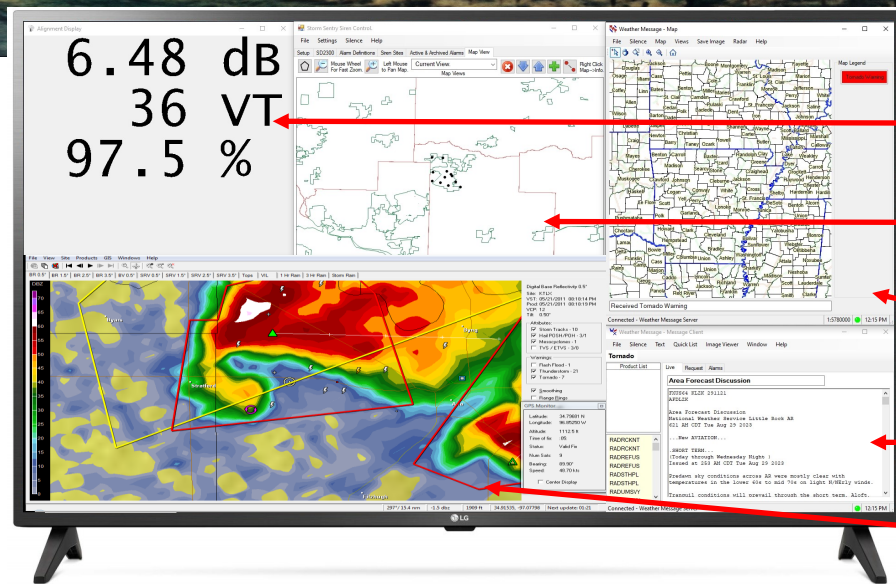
Alignment Display

6.48 dB
36 VT
97.5 %

Storm Sentry Siren Control

File Settings Silence Help

Setup SD2300 Alarm Definitions Siren Sites Active & Archived Alarms Map View

Mouse Wheel For Fast Zoom

Left Mouse to Pan Map

Current View

Map Views

Right Click Map - Info

Weather Message - Map

File Silence Map Views Save Image Radar Help

Map Legend

Received Tornado Warning

1:5780000

12:15 PM

Connected - Weather Message Server

Weather Message - Message Client

File Silence Text Quick List Image Viewer Window Help

Tornado

Product List

Live Request Alarms

Area Forecast Discussion

FXUS64 KLZK 291121
AFDLZK

Area Forecast Discussion
National Weather Service Little Rock AR
621 AM CDT Tue Aug 29 2023

...New AVIATION...

.SHORT TERM...
(Today through Wednesday Night )
Issued at 253 AM CDT Tue Aug 29 2023

Cloudy sky conditions across AR were mostly clear with temperatures in the lower 60s to mid 70s on light N/NEly winds.

Tranquil conditions will prevail through the short term. Aloft.

RADRCKNT
RADRCKNT
RADREFUS
RADREFUS
RADSTHPL
RADSTHPL
RADUMSVY

Connected - Weather Message Server

12:15 PM

File View Site Products GIS Windows Help

BR 0.5° BR 1.5° BR 2.5° BR 3.5° BV 0.5° SRV 0.5° SRV 1.5° SRV 2.5° SRV 3.5° Tops VIL 1 Hr Rain 3 Hr Rain Storm Rain

Digital Base Reflectivity 0.5°

Attributes:
Storm Tracks - 10
Hail POSH/POH - 3/1
Mesocyclones - 1
TVS / ETVS - 3/0

Warnings:
Flash Flood - 1
Thunderstorm - 21
Tornado - 7

Smoothing
Range Rings

GPS Monitor

Latitude: 34.79601 N
Longitude: 96.85250 W
Altitude: 1112.5 ft
Status: Valid Fix
Num Sats: 9
Bearing: 89.90
Speed: 40.70 kts

Center Display

Next update: 00:25

LG